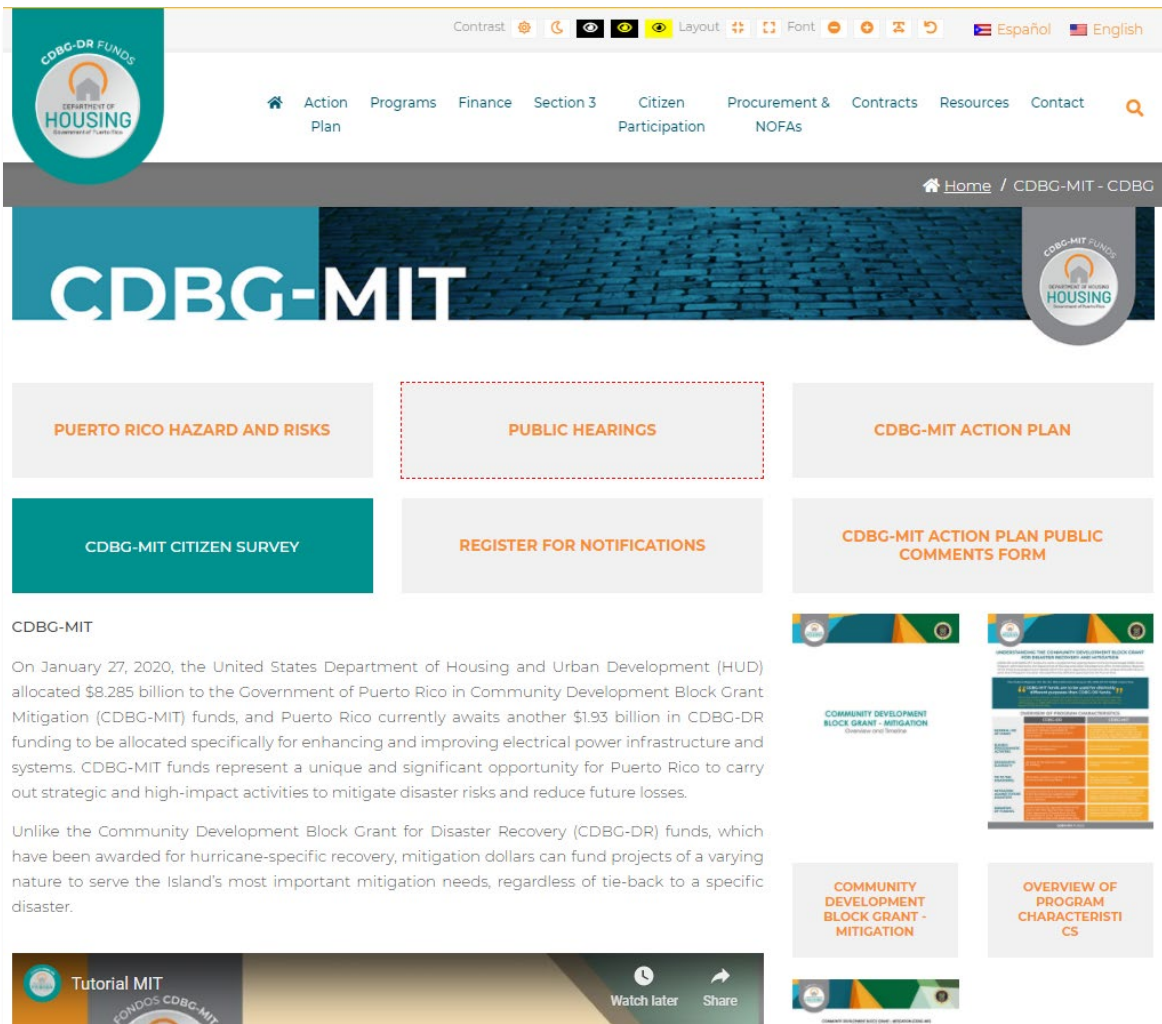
Contrast Layout Font Español English

CDBG-DR FUNDS
DEPARTMENT OF HOUSING
Government of Puerto Rico

Action Plan Programs Finance Section 3 Citizen Participation Procurement & NOFAs Contracts Resources Contact

Home / CDBG-MIT - CDBG

CDBG-MIT

CDBG-MIT FUNDS
DEPARTMENT OF HOUSING
Government of Puerto Rico

PUERTO RICO HAZARD AND RISKS

PUBLIC HEARINGS

CDBG-MIT ACTION PLAN

CDBG-MIT CITIZEN SURVEY

REGISTER FOR NOTIFICATIONS

CDBG-MIT ACTION PLAN PUBLIC COMMENTS FORM

CDBG-MIT

On January 27, 2020, the United States Department of Housing and Urban Development (HUD) allocated $8.285 billion to the Government of Puerto Rico in Community Development Block Grant Mitigation (CDBG-MIT) funds, and Puerto Rico currently awaits another $1.93 billion in CDBG-DR funding to be allocated specifically for enhancing and improving electrical power infrastructure and systems. CDBG-MIT funds represent a unique and significant opportunity for Puerto Rico to carry out strategic and high-impact activities to mitigate disaster risks and reduce future losses.

Unlike the Community Development Block Grant for Disaster Recovery (CDBG-DR) funds, which have been awarded for hurricane-specific recovery, mitigation dollars can fund projects of a varying nature to serve the Island's most important mitigation needs, regardless of tie-back to a specific disaster.

COMMUNITY DEVELOPMENT BLOCK GRANT - MITIGATION
Overview and Timeline

UNDERSTANDING THE COMMUNITY DEVELOPMENT BLOCK GRANT FOR DISASTER RECOVERY AND MITIGATION

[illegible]

COMMUNITY DEVELOPMENT BLOCK GRANT - MITIGATION

OVERVIEW OF PROGRAM CHARACTERISTICS

Tutorial MIT
FONDOS CDBG-MIT
Watch later
Share